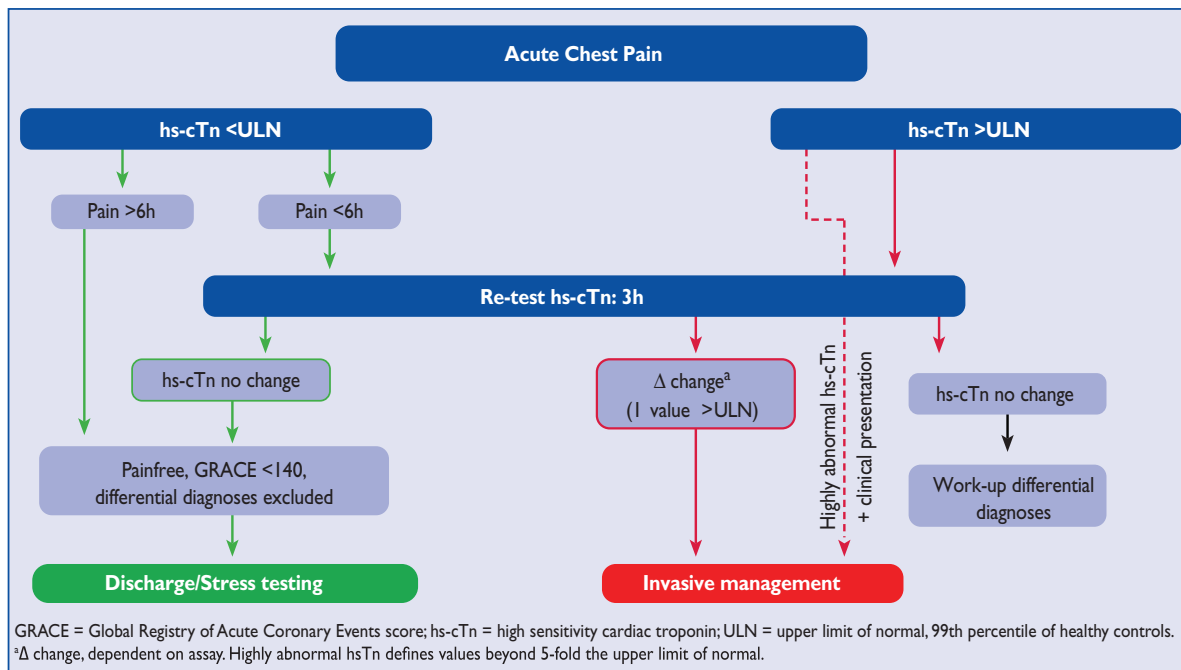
Acute Chest Pain

hs-cTn <ULN

hs-cTn >ULN

Pain >6h

Pain <6h

Re-test hs-cTn: 3h

hs-cTn no change

$\Delta$ change$^a$ (1 value >ULN)

Highly abnormal hs-cTn + clinical presentation

hs-cTn no change

Painfree, GRACE <140, differential diagnoses excluded

Work-up differential diagnoses

Discharge/Stress testing

Invasive management

GRACE = Global Registry of Acute Coronary Events score; hs-cTn = high sensitivity cardiac troponin; ULN = upper limit of normal, 99th percentile of healthy controls.
$^a\Delta$ change, dependent on assay. Highly abnormal hsTn defines values beyond 5-fold the upper limit of normal.